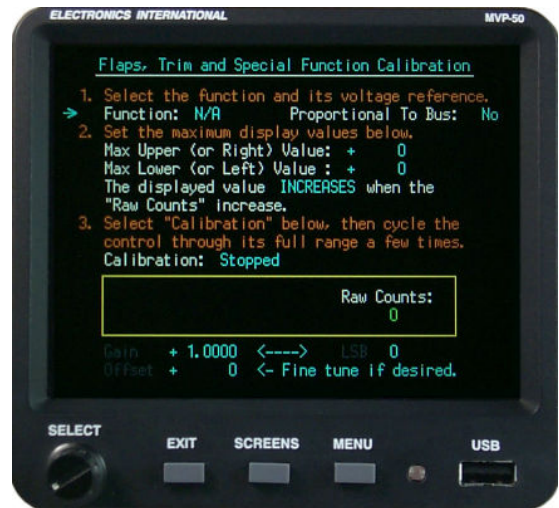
ELECTRONICS INTERNATIONAL

MVP-50

Flaps, Trim and Special Function Calibration

1. Select the function and its voltage reference.
→ Function: N/A Proportional To Bus: No
2. Set the maximum display values below.
Max Upper (or Right) Value: + 0
Max Lower (or Left) Value : + 0
The displayed value INCREASES when the "Raw Counts" increase.
3. Select "Calibration" below, then cycle the control through its full range a few times.
Calibration: Stopped

Raw Counts:
0

Gain + 1.0000 <----> LSB 0
Offset + 0 <- Fine tune if desired.

SELECT

EXIT

SCREENS

MENU

USB